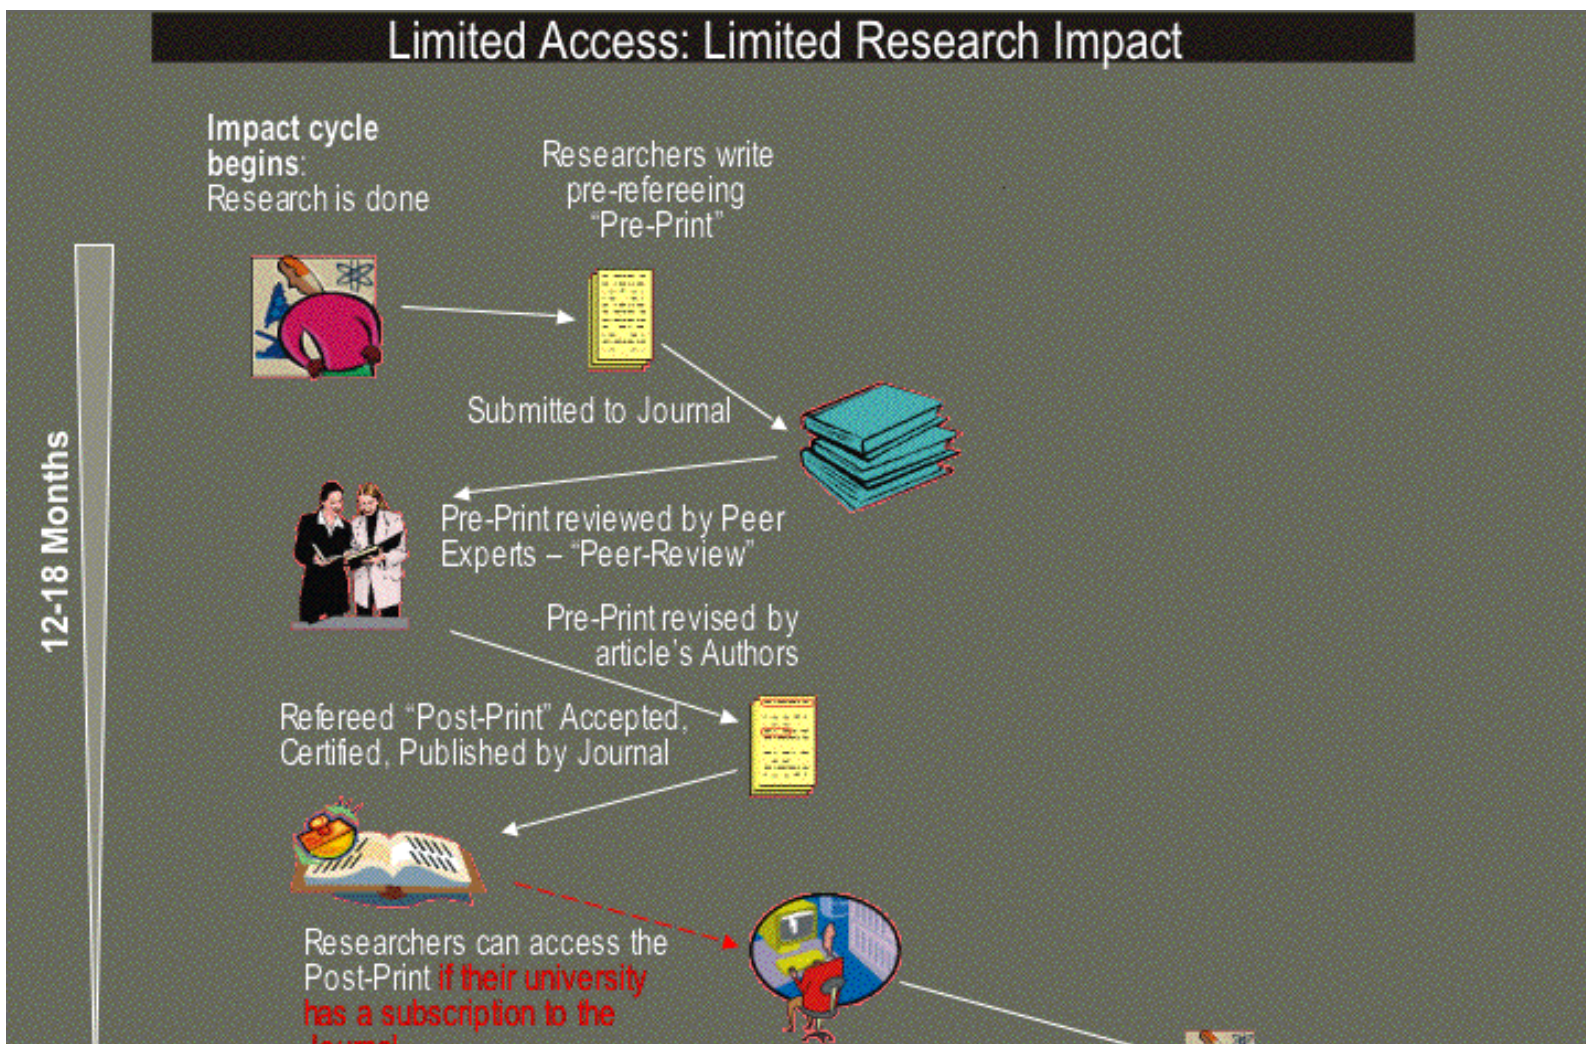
Limited Access: Limited Research Impact

Impact cycle begins: Research is done

Researchers write pre-refereeing "Pre-Print"

12-18 Months

Submitted to Journal

Pre-Print reviewed by Peer Experts – "Peer-Review"

Pre-Print revised by article's Authors

Refereed "Post-Print" Accepted, Certified, Published by Journal

Researchers can access the Post-Print if their university has a subscription to the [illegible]